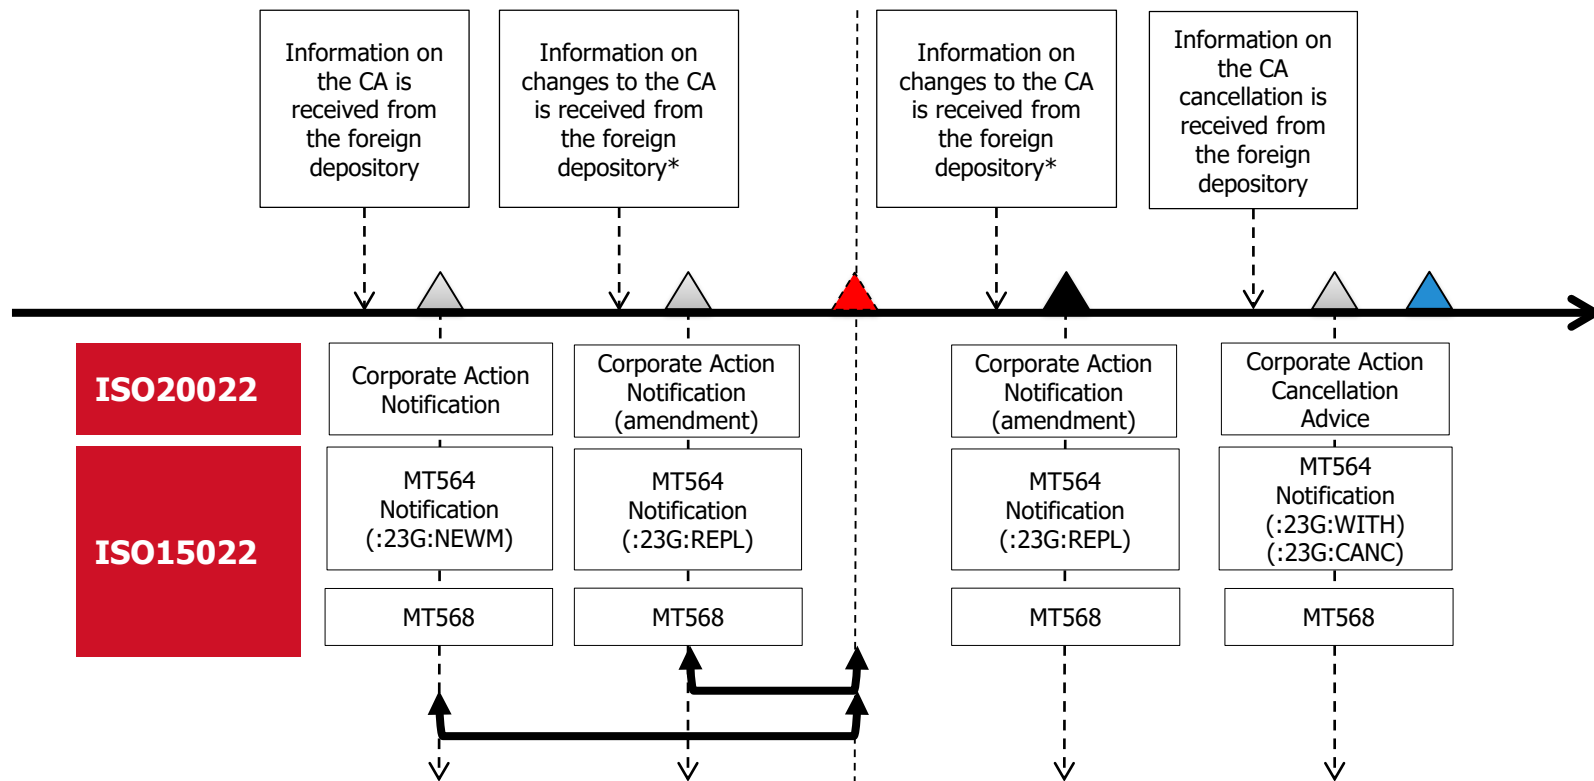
Information on the CA is received from the foreign depository

Information on changes to the CA is received from the foreign depository*

Information on changes to the CA is received from the foreign depository*

Information on the CA cancellation is received from the foreign depository

ISO20022

ISO15022

Corporate Action Notification

MT564 Notification (:23G:NEWM)

MT568

Corporate Action Notification (amendment)

MT564 Notification (:23G:REPL)

MT568

Corporate Action Notification (amendment)

MT564 Notification (:23G:REPL)

MT568

Corporate Action Cancellation Advice

MT564 Notification (:23G:WITH) (:23G:CANC)

MT568